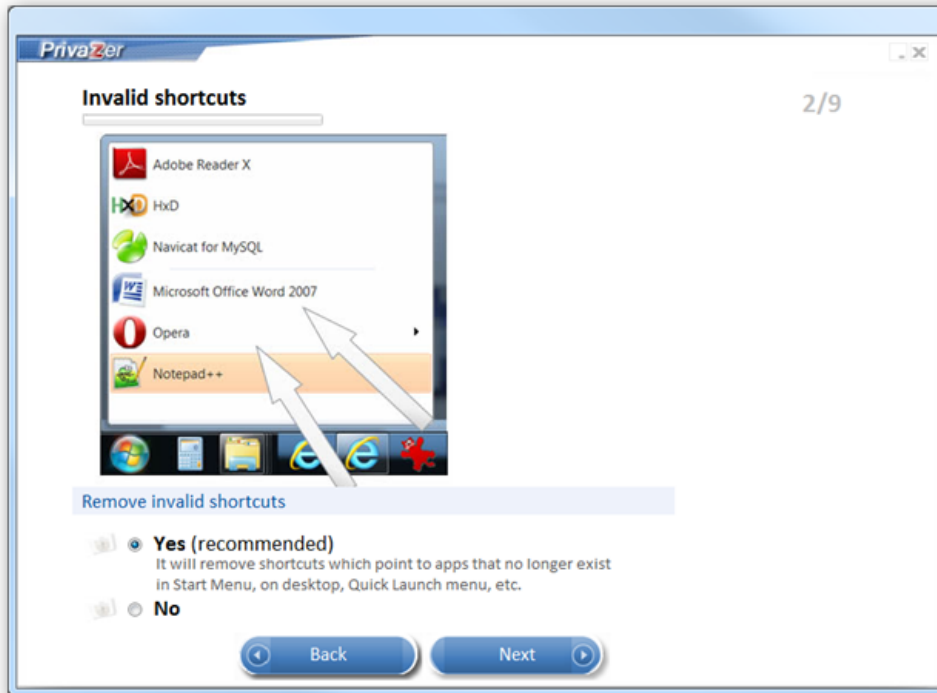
PrivaZer

Invalid shortcuts

2/9

Adobe Reader X

HxD

Navicat for MySQL

Microsoft Office Word 2007

Opera

Notepad++

Remove invalid shortcuts

Yes (recommended)
It will remove shortcuts which point to apps that no longer exist in Start Menu, on desktop, Quick Launch menu, etc.

No

Back

Next